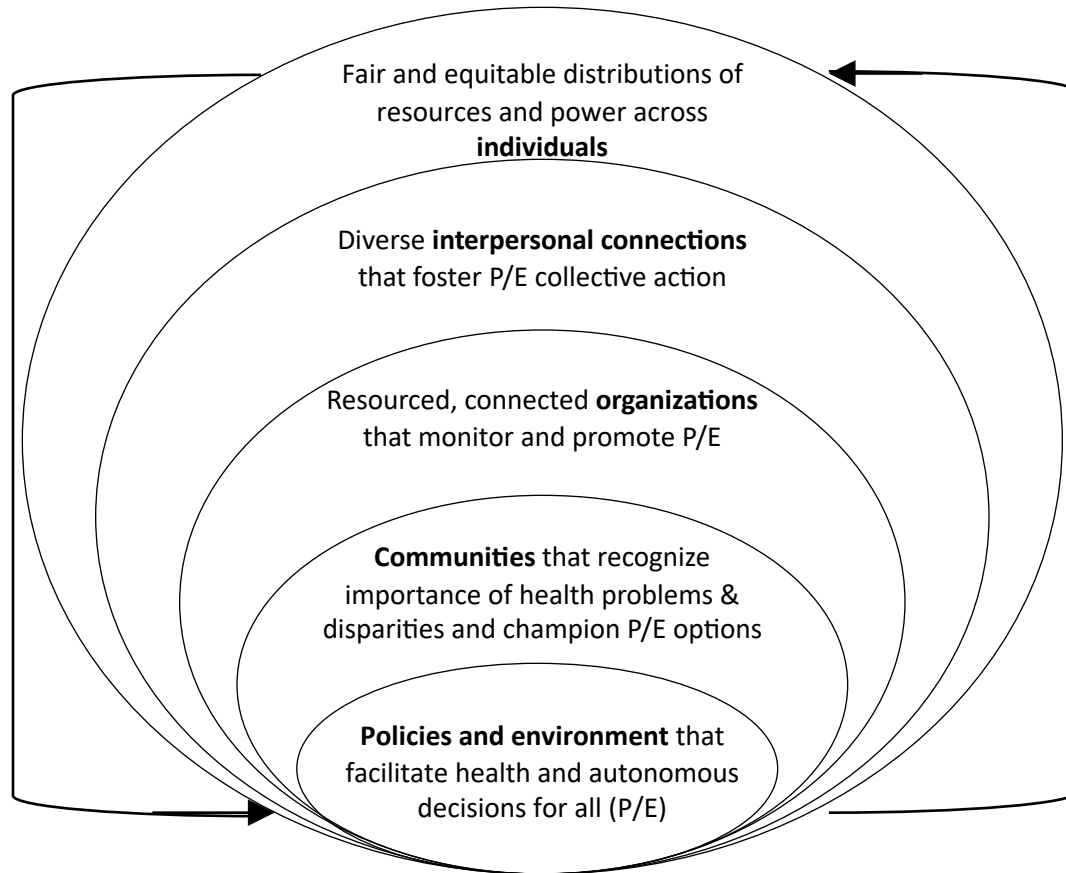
Fair and equitable distributions of resources and power across **individuals**

Diverse **interpersonal connections** that foster P/E collective action

Resourced, connected **organizations** that monitor and promote P/E

**Communities** that recognize importance of health problems & disparities and champion P/E options

**Policies and environment** that facilitate health and autonomous decisions for all (P/E)